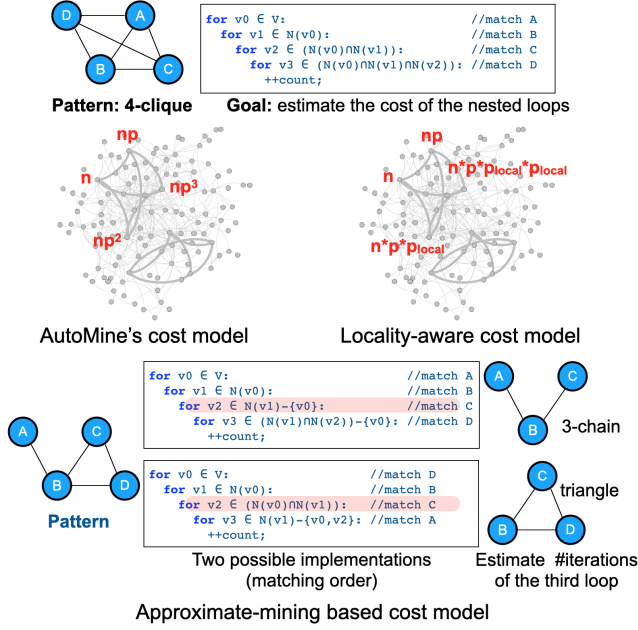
D A B C

Pattern: 4-clique

for v0 ∈ V: //match A
for v1 ∈ N(v0): //match B
for v2 ∈ (N(v0)∩N(v1)): //match C
for v3 ∈ (N(v0)∩N(v1)∩N(v2)): //match D
++count;

Goal: estimate the cost of the nested loops

n
np
$np^3$
$np^2$

AutoMine's cost model

n
np
$n*p*p_{local}*p_{local}$
$n*p*p_{local}$

Locality-aware cost model

A C B D

Pattern

for v0 ∈ V: //match A
for v1 ∈ N(v0): //match B
for v2 ∈ N(v1)-{v0}: //match C
for v3 ∈ (N(v1)∩N(v2))-{v0}: //match D
++count;

for v0 ∈ V: //match D
for v1 ∈ N(v0): //match B
for v2 ∈ (N(v0)∩N(v1)): //match C
for v3 ∈ N(v1)-{v0,v2}: //match A
++count;

Two possible implementations (matching order)

A C B

3-chain

C B D

triangle

Estimate #iterations of the third loop

Approximate-mining based cost model